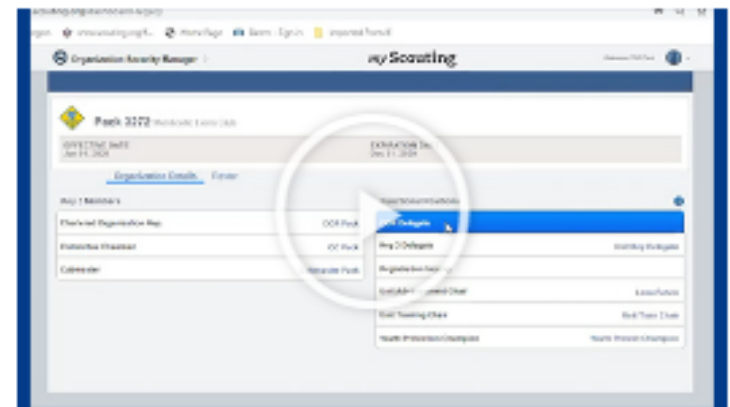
Organization Security Manager

my Scouting

Pack 3272

EFFECTIVE DATE
Jan 01, 2024

EXPIRATION DATE
Dec 31, 2024

Organization Details

Key 3 Members

Chartered Organization Rep.

COR Pack

Committee Chairman

CC Pack

Cubmaster

Delegate

Key 3 Delegate

Unit Training Chair

Unit Train Chair

Youth Protection Champion

Youth Protect Champion